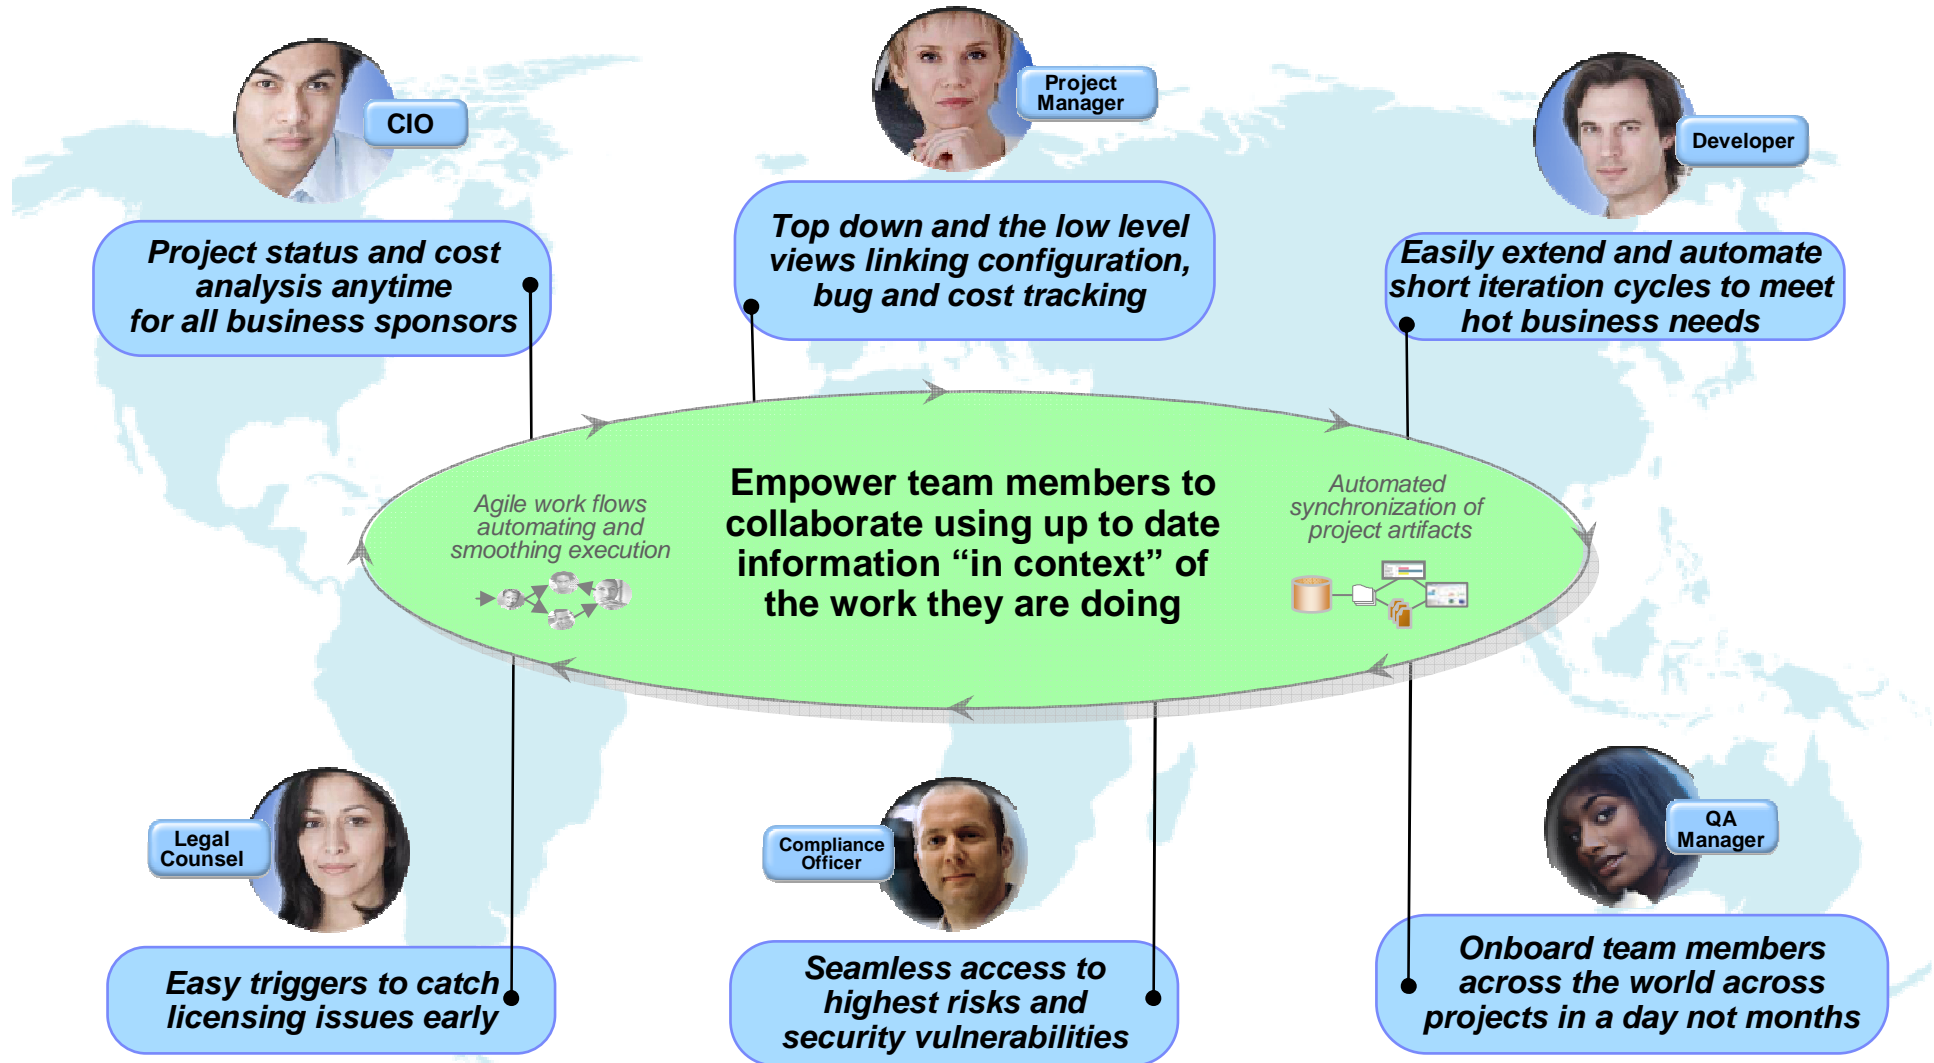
CIO

Project status and cost analysis anytime for all business sponsors

Project Manager

Top down and the low level views linking configuration, bug and cost tracking

Developer

Easily extend and automate short iteration cycles to meet hot business needs

Agile work flows automating and smoothing execution

Empower team members to collaborate using up to date information “in context” of the work they are doing

Automated synchronization of project artifacts

Legal Counsel

Easy triggers to catch licensing issues early

Compliance Officer

Seamless access to highest risks and security vulnerabilities

QA Manager

Onboard team members across the world across projects in a day not months